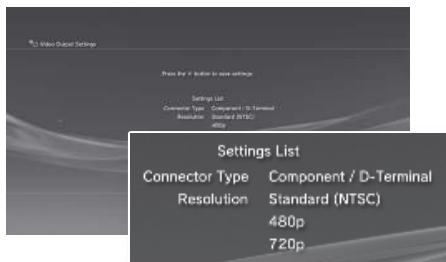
Video Output Settings

Press the × button to save settings.

Settings List
Connector Type Component / D-Terminal
Resolution Standard (NTSC)
480p

Settings List
Connector Type Component / D-Terminal
Resolution Standard (NTSC)
480p
720p